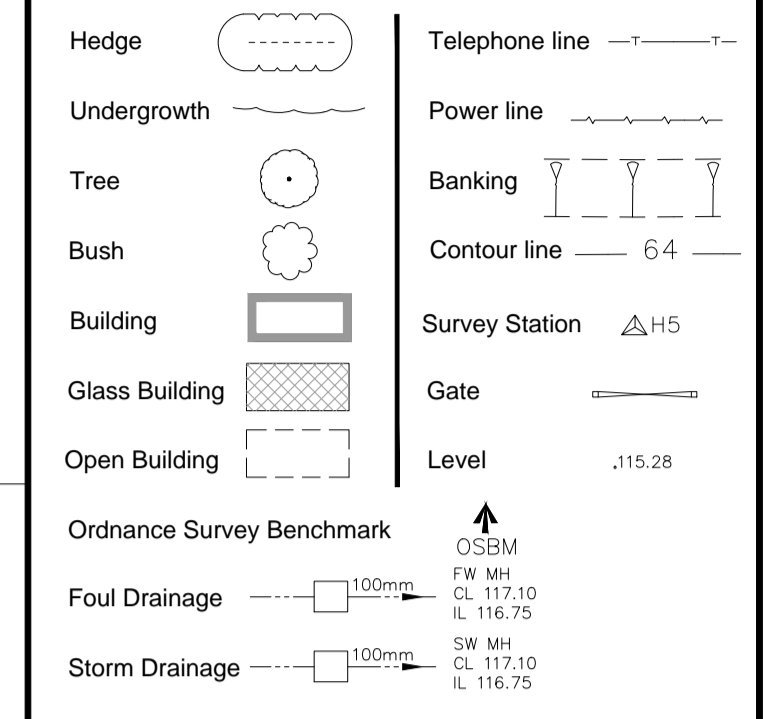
Hedge

Undergrowth

Tree

Bush

Building

Glass Building

Open Building

Telephone line —T———T—

Power line

Banking

Contour line —— 64 ——

Survey Station H5

Gate

Level .115.28

Ordnance Survey Benchmark OSBM

Foul Drainage 100mm FW MH CL 117.10 IL 116.75

Storm Drainage 100mm SW MH CL 117.10 IL 116.75